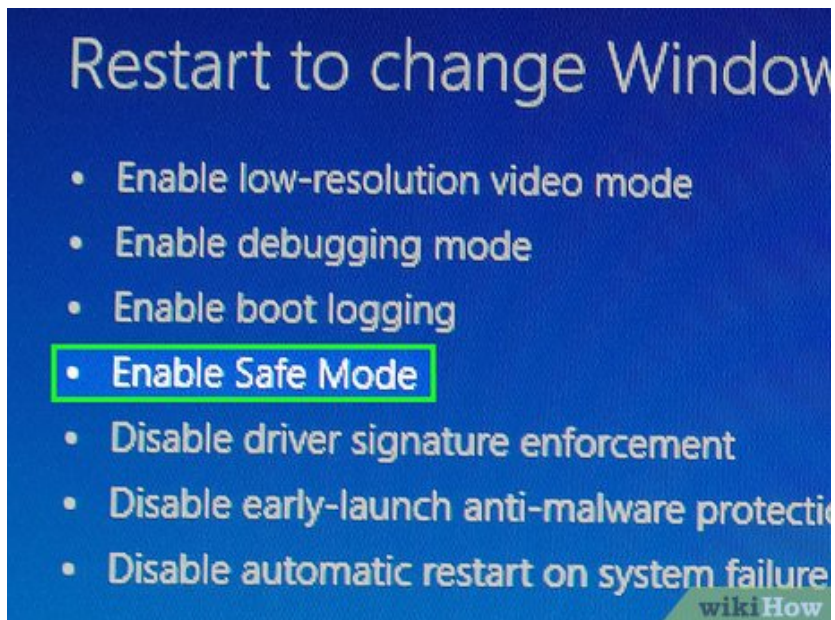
Restart to change Window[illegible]

• Enable low-resolution video mode
• Enable debugging mode
• Enable boot logging
• Enable Safe Mode
• Disable driver signature enforcement
• Disable early-launch anti-malware protecti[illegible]
• Disable automatic restart on system failure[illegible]

wikiHow